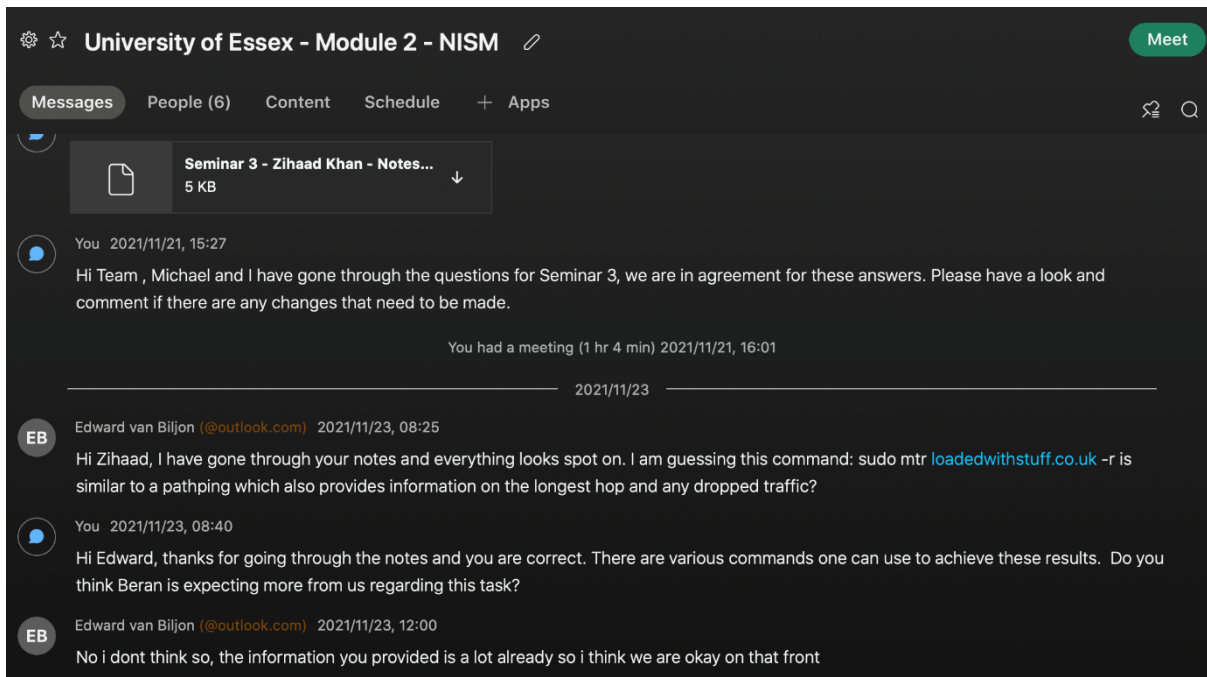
University of Essex - Module 2 - NISM

Meet

Messages People (6) Content Schedule + Apps

Seminar 3 - Zihaad Khan - Notes...
5 KB

You 2021/11/21, 15:27
Hi Team , Michael and I have gone through the questions for Seminar 3, we are in agreement for these answers. Please have a look and comment if there are any changes that need to be made.

You had a meeting (1 hr 4 min) 2021/11/21, 16:01

2021/11/23

EB
Edward van Biljon (@outlook.com) 2021/11/23, 08:25
Hi Zihaad, I have gone through your notes and everything looks spot on. I am guessing this command: sudo mtr loadedwithstuff.co.uk -r is similar to a pathping which also provides information on the longest hop and any dropped traffic?

You 2021/11/23, 08:40
Hi Edward, thanks for going through the notes and you are correct. There are various commands one can use to achieve these results. Do you think Beran is expecting more from us regarding this task?

EB
Edward van Biljon (@outlook.com) 2021/11/23, 12:00
No i dont think so, the information you provided is a lot already so i think we are okay on that front